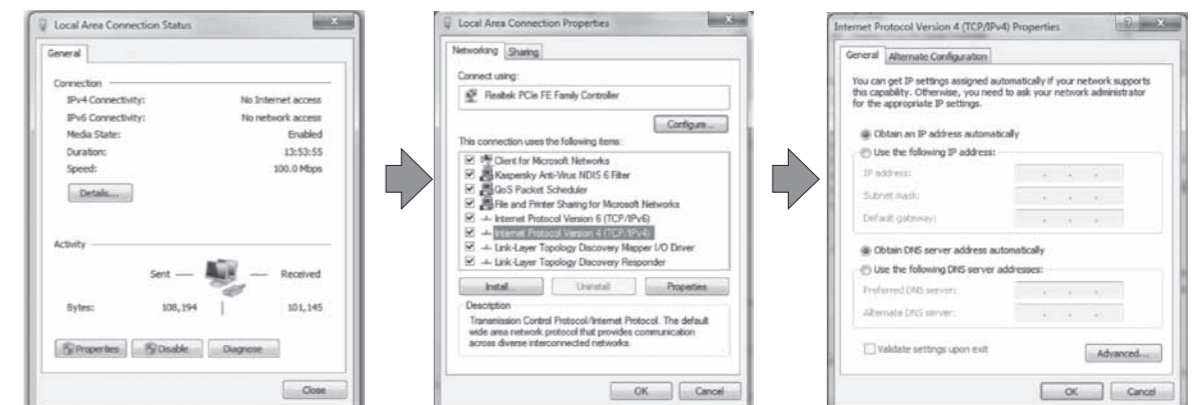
Local Area Connection Status

General

Connection
IPv4 Connectivity: No Internet access
IPv6 Connectivity: No network access
Media State: Enabled
Duration: 13:53:55
Speed: 100.0 Mbps

Details...

Activity

Sent — — Received

Bytes: 108,194 | 101,145

Properties Disable Diagnose

Close

Local Area Connection Properties

Networking Sharing

Connect using:
Realtek PCIe FE Family Controller

Configure...

This connection uses the following items:
Client for Microsoft Networks
Kaspersky Anti-Virus NDIS 6 Filter
QoS Packet Scheduler
File and Printer Sharing for Microsoft Networks
Internet Protocol Version 6 (TCP/IPv6)
Internet Protocol Version 4 (TCP/IPv4)
Link-Layer Topology Discovery Mapper I/O Driver
Link-Layer Topology Discovery Responder

Install... Uninstall Properties

Description
Transmission Control Protocol/Internet Protocol. The default wide area network protocol that provides communication across diverse interconnected networks.

OK Cancel

Internet Protocol Version 4 (TCP/IPv4) Properties

General Alternate Configuration

You can get IP settings assigned automatically if your network supports this capability. Otherwise, you need to ask your network administrator for the appropriate IP settings.

Obtain an IP address automatically
Use the following IP address:
IP address:
Subnet mask:
Default gateway:

Obtain DNS server address automatically
Use the following DNS server addresses:
Preferred DNS server:
Alternate DNS server:

Validate settings upon exit

Advanced...

OK Cancel